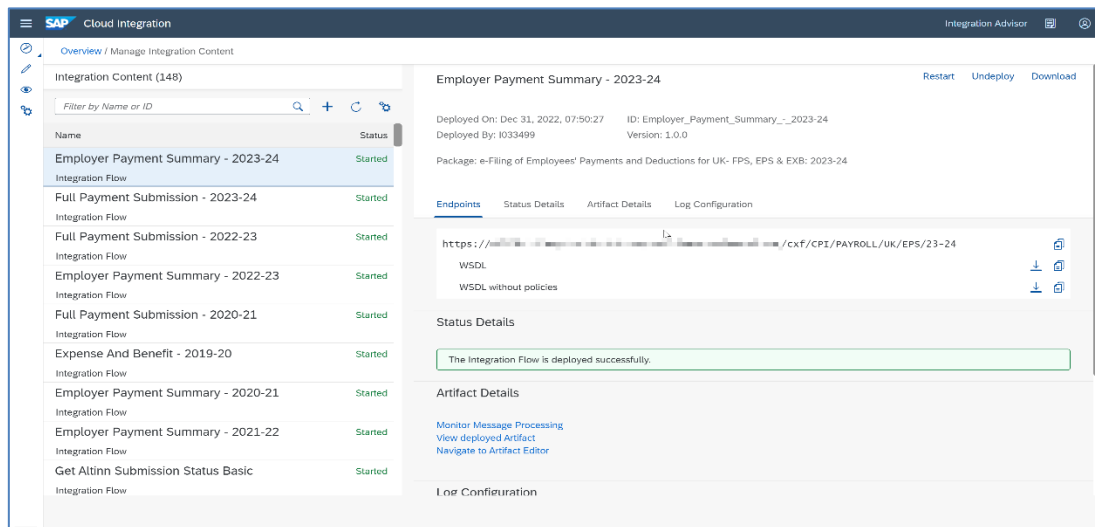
SAP Cloud Integration

Integration Advisor

Overview / Manage Integration Content

Integration Content (148)

Filter by Name or ID

| Name | Status |
|---|---|
| Employer Payment Summary - 2023-24 Integration Flow | Started |
| Full Payment Submission - 2023-24 Integration Flow | Started |
| Full Payment Submission - 2022-23 Integration Flow | Started |
| Employer Payment Summary - 2022-23 Integration Flow | Started |
| Full Payment Submission - 2020-21 Integration Flow | Started |
| Expense And Benefit - 2019-20 Integration Flow | Started |
| Employer Payment Summary - 2020-21 Integration Flow | Started |
| Employer Payment Summary - 2021-22 Integration Flow | Started |
| Get Altinn Submission Status Basic Integration Flow | Started |

Employer Payment Summary - 2023-24

Restart Undeploy Download

Deployed On: Dec 31, 2022, 07:50:27 ID: Employer_Payment_Summary_-_2023-24
Deployed By: I033499 Version: 1.0.0

Package: e-Filing of Employees' Payments and Deductions for UK- FPS, EPS & EXB: 2023-24

Endpoints Status Details Artifact Details Log Configuration

https://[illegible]/cxf/CPI/PAYROLL/UK/EPS/23-24

WSDL

WSDL without policies

Status Details

The Integration Flow is deployed successfully.

Artifact Details

Monitor Message Processing
View deployed Artifact
Navigate to Artifact Editor

Log Configuration